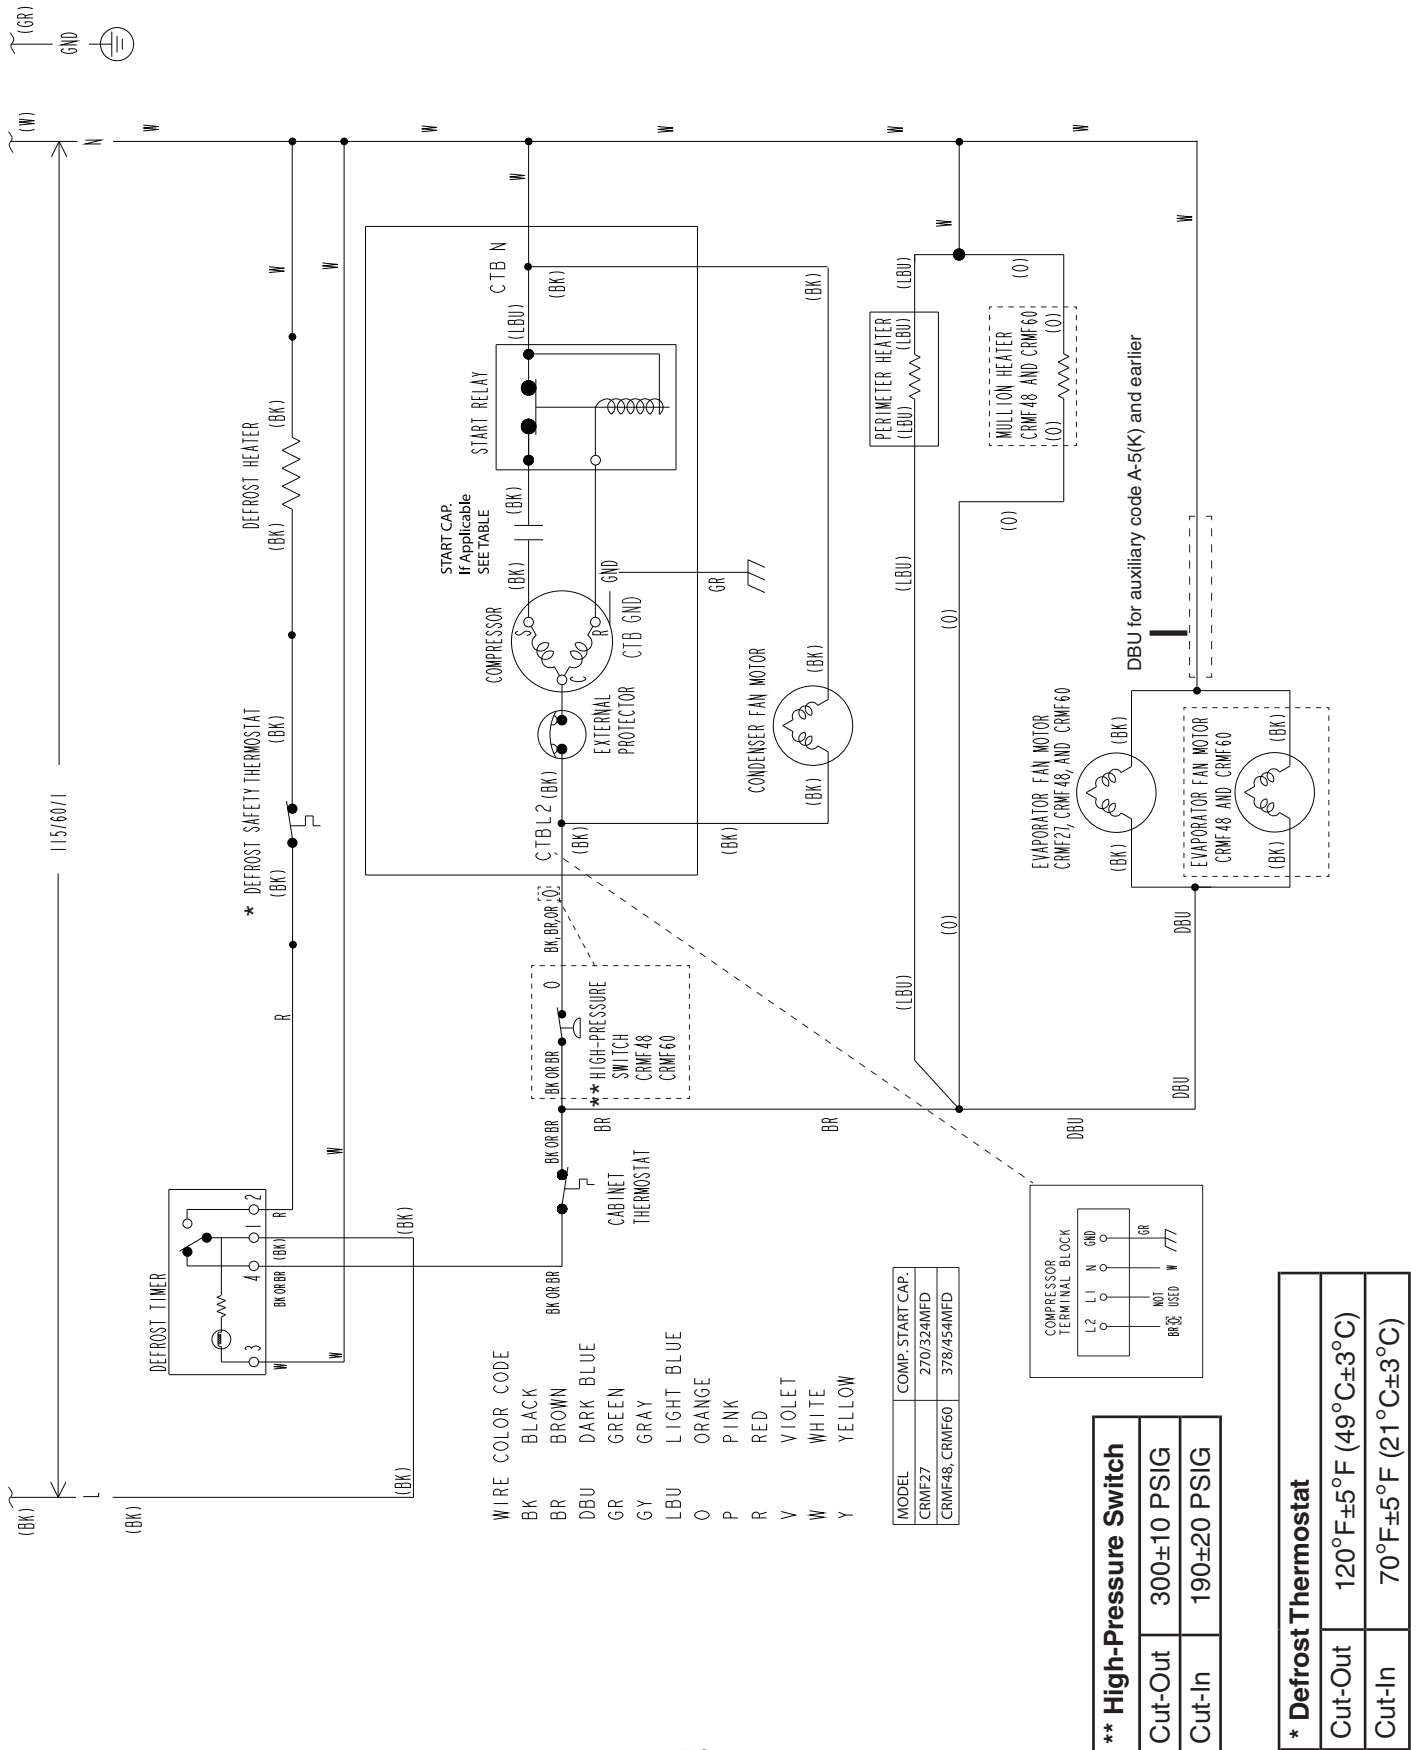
(GR)
GND

(W)
N

(BK)
L
(BK)

115/60/1

W
W
W
W
W
W
W
W
W
W

DEFROST HEATER
(BK)
(BK)

* DEFROST SAFETY THERMOSTAT
(BK)
(BK)

R

DEFROST TIMER
3
4
1
2
W
BK OR BR
(BK)
R
W
(BK)
(BK)

CTB N
(LBU)
(BK)
(BK)
START RELAY
START CAP.
If Applicable
SEE TABLE
(BK)
(BK)
GND
GR
COMPRESSOR
S
R
C
CTB GND
EXTERNAL PROTECTOR
CTB L2 (BK)
(BK)
CONDENSER FAN MOTOR
(BK)
(BK)
(BK)

BK, BR, OR
O
BK OR BR
** HIGH-PRESSURE SWITCH CRMF48 CRMF60
BR
BK OR BR
CABINET THERMOSTAT
BK OR BR
BR

(LBU)
PERIMETER HEATER
(LBU)
(LBU)
(LBU)
(O)
MULLION HEATER CRMF48 AND CRMF60
(O)
(O)
(O)
(O)
(O)
(LBU)
DBU

DBU for auxiliary code A-5(K) and earlier

EVAPORATOR FAN MOTOR CRMF27, CRMF48, AND CRMF60
(BK)
(BK)
EVAPORATOR FAN MOTOR CRMF48 AND CRMF60
(BK)
(BK)
DBU
DBU

COMPRESSOR TERMINAL BLOCK
L2 L1 N GND
BR
NOT USED
W
GR

WIRE COLOR CODE
BK BLACK
BR BROWN
DBU DARK BLUE
GR GREEN
GY GRAY
LBU LIGHT BLUE
O ORANGE
P PINK
R RED
V VIOLET
W WHITE
Y YELLOW

| MODEL | COMP. START CAP. |
|---|---|
| CRMF27 | 270/324MFD |
| CRMF48, CRMF60 | 378/454MFD |

| ** High-Pressure Switch | |
|---|---|
| Cut-Out | 300±10 PSIG |
| Cut-In | 190±20 PSIG |

| * Defrost Thermostat | |
|---|---|
| Cut-Out | 120°F±5°F (49°C±3°C) |
| Cut-In | 70°F±5°F (21°C±3°C) |